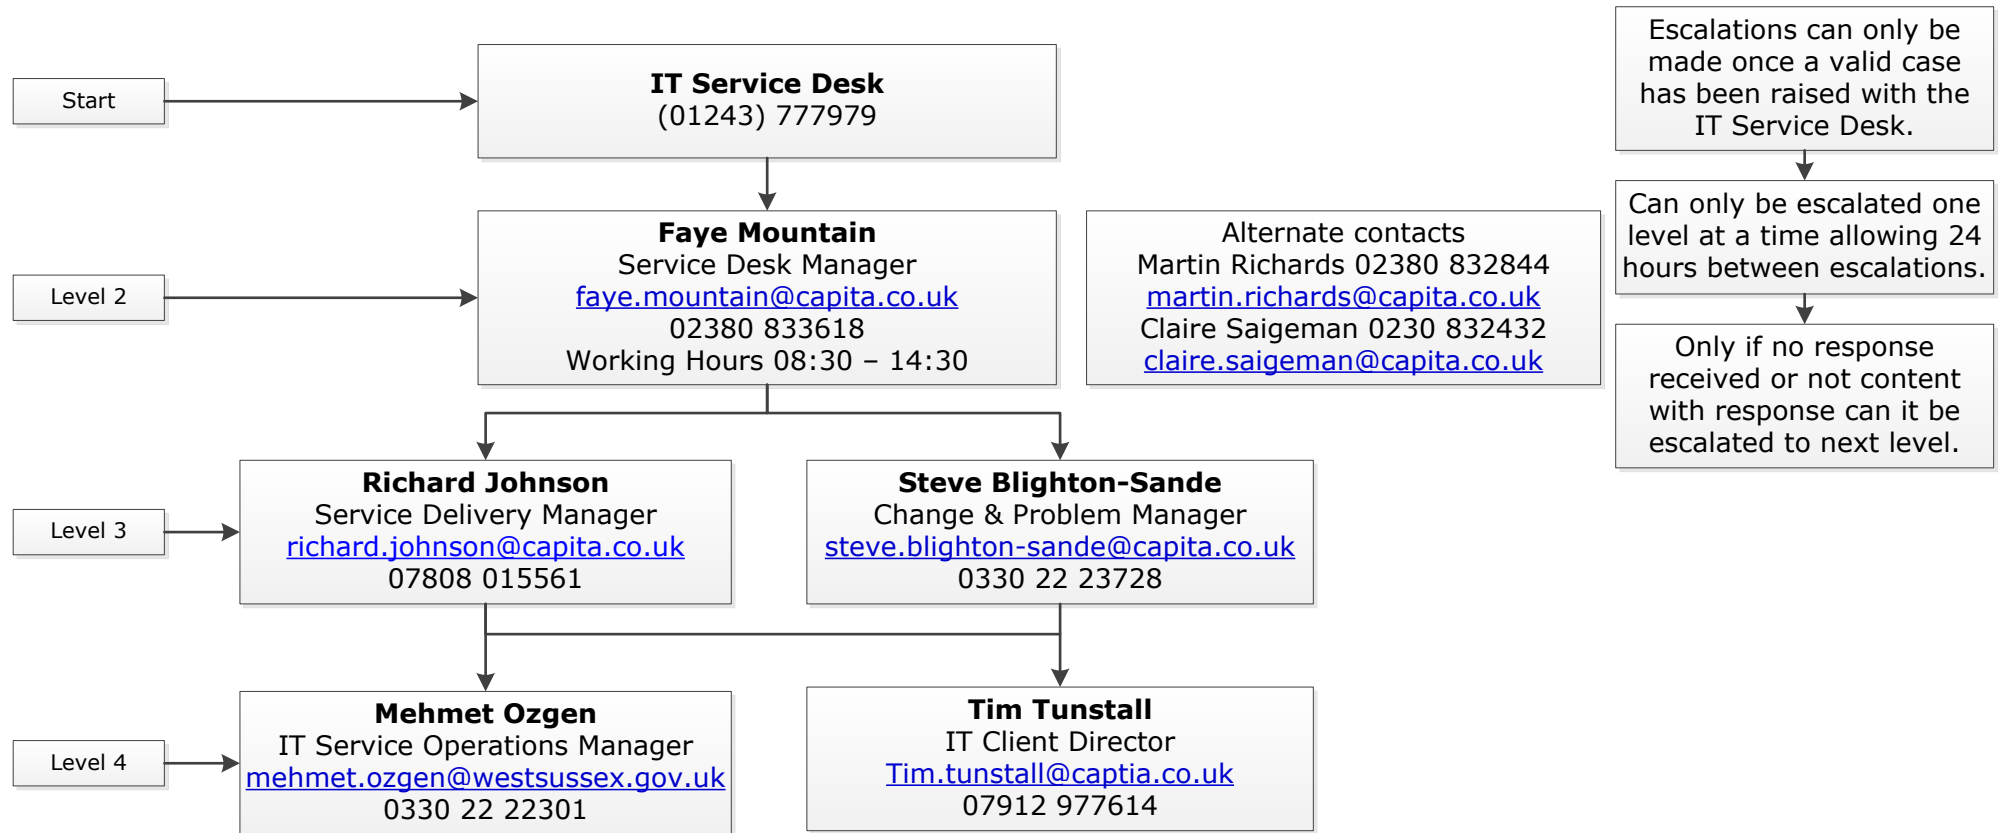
Start

IT Service Desk
(01243) 777979

Escalations can only be made once a valid case has been raised with the IT Service Desk.

Can only be escalated one level at a time allowing 24 hours between escalations.

Only if no response received or not content with response can it be escalated to next level.

Level 2

Faye Mountain
Service Desk Manager
faye.mountain@capita.co.uk
02380 833618
Working Hours 08:30 – 14:30

Alternate contacts
Martin Richards 02380 832844
martin.richards@capita.co.uk
Claire Saigeman 0230 832432
claire.saigeman@capita.co.uk

Level 3

Richard Johnson
Service Delivery Manager
richard.johnson@capita.co.uk
07808 015561

Steve Blighton-Sande
Change & Problem Manager
steve.blighton-sande@capita.co.uk
0330 22 23728

Level 4

Mehmet Ozgen
IT Service Operations Manager
mehmet.ozgen@westsussex.gov.uk
0330 22 22301

Tim Tunstall
IT Client Director
Tim.tunstall@captia.co.uk
07912 977614